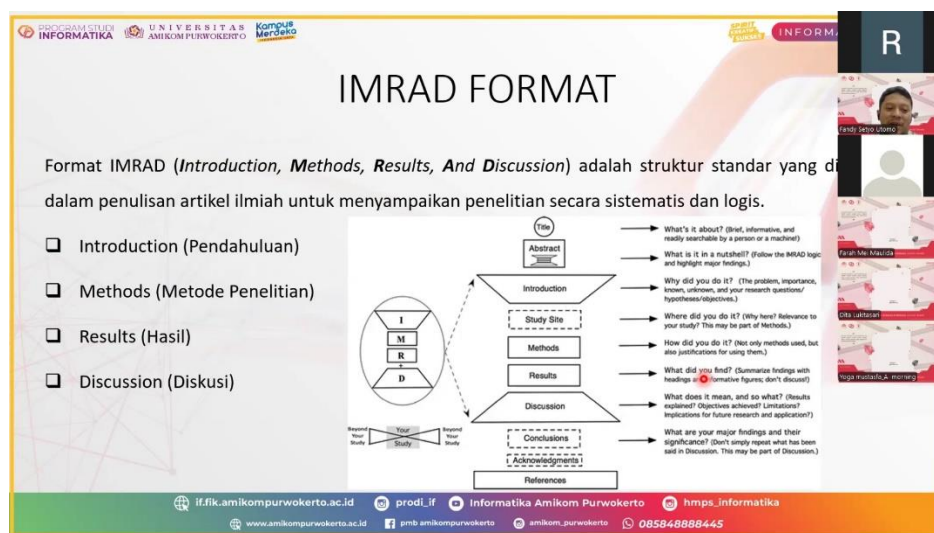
PROGRAM STUDI INFORMATIKA UNIVERSITAS AMIKOM PURWOKERTO Kampus Merdeka

SPIRIT KREATIF SUKSES INFORMA

R

Fandy Setyo Utomo

Farah Mei Maulida

Dita Luktasari

Yoga mustaufa_A. morning

IMRAD FORMAT

Format IMRAD (*Introduction, Methods, Results, And Discussion*) adalah struktur standar yang di dalam penulisan artikel ilmiah untuk menyampaikan penelitian secara sistematis dan logis.

❑ Introduction (Pendahuluan)

❑ Methods (Metode Penelitian)

❑ Results (Hasil)

❑ Discussion (Diskusi)

Title

Abstract

Introduction

Study Site

Methods

Results

Discussion

Conclusions

Acknowledgments

References

I

M

R

+

D

Beyond Your Study

Your Study

Beyond Your Study

What's it about? (Brief, informative, and readily searchable by a person or a machine!)

What is it in a nutshell? (Follow the IMRAD logic and highlight major findings.)

Why did you do it? (The problem, importance, known, unknown, and your research questions/ hypotheses/objectives.)

Where did you do it? (Why here? Relevance to your study? This may be part of Methods.)

How did you do it? (Not only methods used, but also justifications for using them.)

What did you find? (Summarize findings with headings a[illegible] formative figures; don't discuss!)

What does it mean, and so what? (Results explained? Objectives achieved? Limitations? Implications for future research and application?)

What are your major findings and their significance? (Don't simply repeat what has been said in Discussion. This may be part of Discussion.)

if.fik.amikompurwokerto.ac.id prodi_if Informatika Amikom Purwokerto hmps_informatika

www.amikompurwokerto.ac.id pmb amikompurwokerto amikom_purwokerto 085848888445